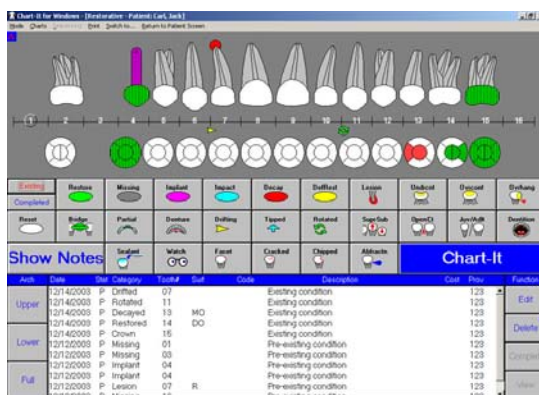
Chart-It for Windows - [Restorative - Patient: Carl, Jack]

Mode Charts Preferences Print Switch to... Return to Patient Screen

1 2 3 4 5 6 7 8 9 10 11 12 13 14 15 16

Existing
Completed

Restore Missing Implant Impact Decay DefRest Lesion Undiset Oexcsnt Dxchang

Reset Bridge Partial Denture Drifting Tipped Rotated SuprSub OpenCt JxnAdlt Dentition

Show Notes Sealant Watch Facet Cracked Chipped Abfracts Chart-It

| Arch | Date | Stat | Category | Tooth# | Surf | Code | Description | Cost | Prov | Function |
|---|---|---|---|---|---|---|---|---|---|---|
| Upper | 12/14/2003 | P | Drifted | 07 | | | Existing condition | | 123 | Edit |
| | 12/14/2003 | P | Rotated | 11 | | | Existing condition | | 123 | |
| | 12/14/2003 | P | Decayed | 13 | MO | | Existing condition | | 123 | Delete |
| | 12/14/2003 | P | Restored | 14 | DO | | Existing condition | | 123 | |
| Lower | 12/14/2003 | P | Crown | 15 | | | Existing condition | | 123 | Complete |
| | 12/12/2003 | P | Missing | 01 | | | Pre-existing condition | | 123 | |
| | 12/12/2003 | P | Missing | 03 | | | Pre-existing condition | | 123 | |
| Full | 12/12/2003 | P | Implant | 04 | | | Pre-existing condition | | 123 | View |
| | 12/12/2003 | P | Implant | 04 | | | Pre-existing condition | | 123 | |
| | 12/12/2003 | P | Lesion | 07 | R | | Pre-existing condition | | 123 | |